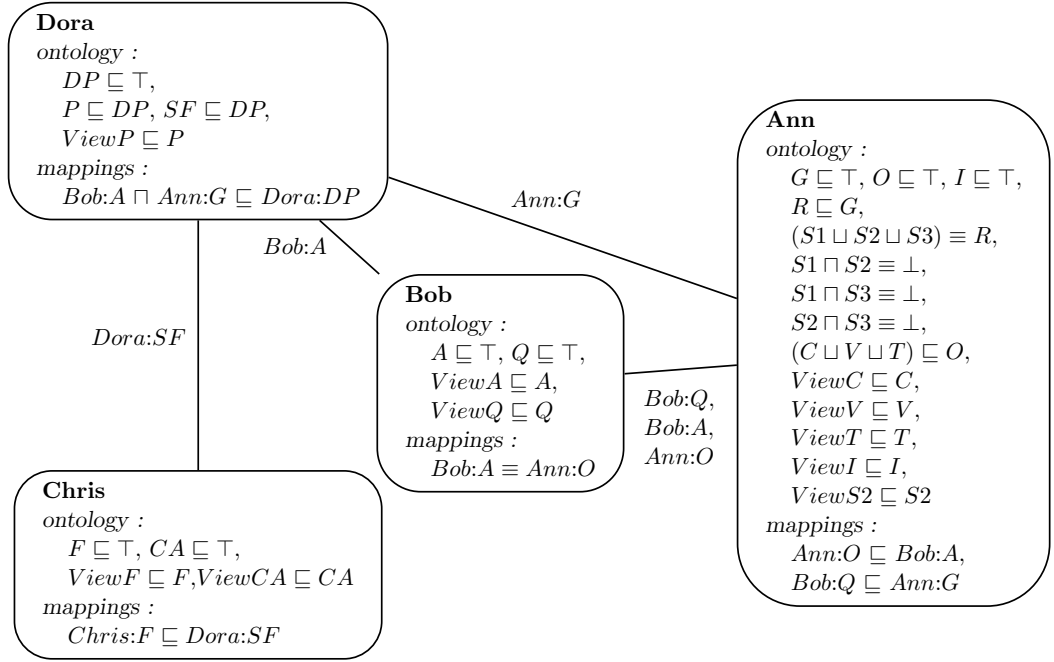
**Dora**
*ontology :*
$DP \sqsubseteq \top$,
$P \sqsubseteq DP$, $SF \sqsubseteq DP$,
$ViewP \sqsubseteq P$
*mappings :*
$Bob{:}A \sqcap Ann{:}G \sqsubseteq Dora{:}DP$

$Ann{:}G$

$Bob{:}A$

$Dora{:}SF$

**Ann**
*ontology :*
$G \sqsubseteq \top$, $O \sqsubseteq \top$, $I \sqsubseteq \top$,
$R \sqsubseteq G$,
$(S1 \sqcup S2 \sqcup S3) \equiv R$,
$S1 \sqcap S2 \equiv \bot$,
$S1 \sqcap S3 \equiv \bot$,
$S2 \sqcap S3 \equiv \bot$,
$(C \sqcup V \sqcup T) \sqsubseteq O$,
$ViewC \sqsubseteq C$,
$ViewV \sqsubseteq V$,
$ViewT \sqsubseteq T$,
$ViewI \sqsubseteq I$,
$ViewS2 \sqsubseteq S2$
*mappings :*
$Ann{:}O \sqsubseteq Bob{:}A$,
$Bob{:}Q \sqsubseteq Ann{:}G$

**Bob**
*ontology :*
$A \sqsubseteq \top$, $Q \sqsubseteq \top$,
$ViewA \sqsubseteq A$,
$ViewQ \sqsubseteq Q$
*mappings :*
$Bob{:}A \equiv Ann{:}O$

$Bob{:}Q$,
$Bob{:}A$,
$Ann{:}O$

**Chris**
*ontology :*
$F \sqsubseteq \top$, $CA \sqsubseteq \top$,
$ViewF \sqsubseteq F$,$ViewCA \sqsubseteq CA$
*mappings :*
$Chris{:}F \sqsubseteq Dora{:}SF$